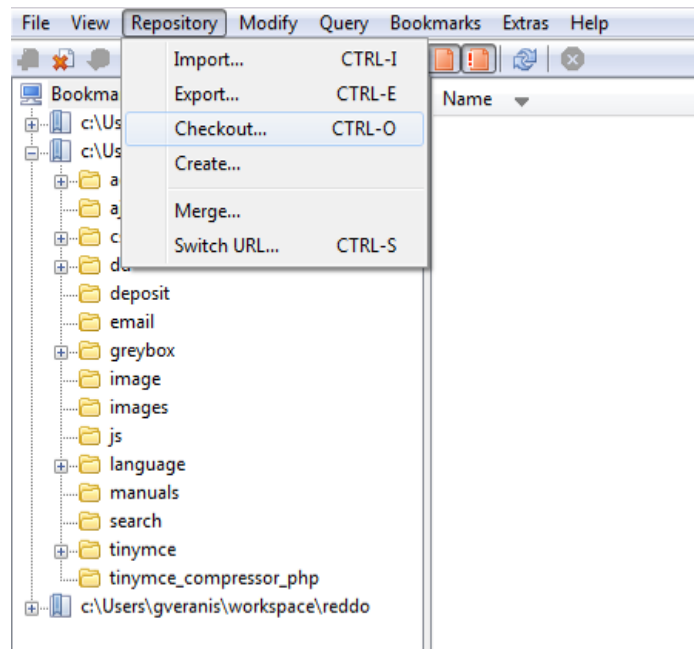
File View Repository Modify Query Bookmarks Extras Help

Import... CTRL-I
Export... CTRL-E
Checkout... CTRL-O
Create...
Merge...
Switch URL... CTRL-S

Name

Bookma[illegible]
c:\Us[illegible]
c:\Us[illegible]
a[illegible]
a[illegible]
c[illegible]
d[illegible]
deposit
email
greybox
image
images
js
language
manuals
search
tinymce
tinymce_compressor_php
c:\Users\gveranis\workspace\reddo